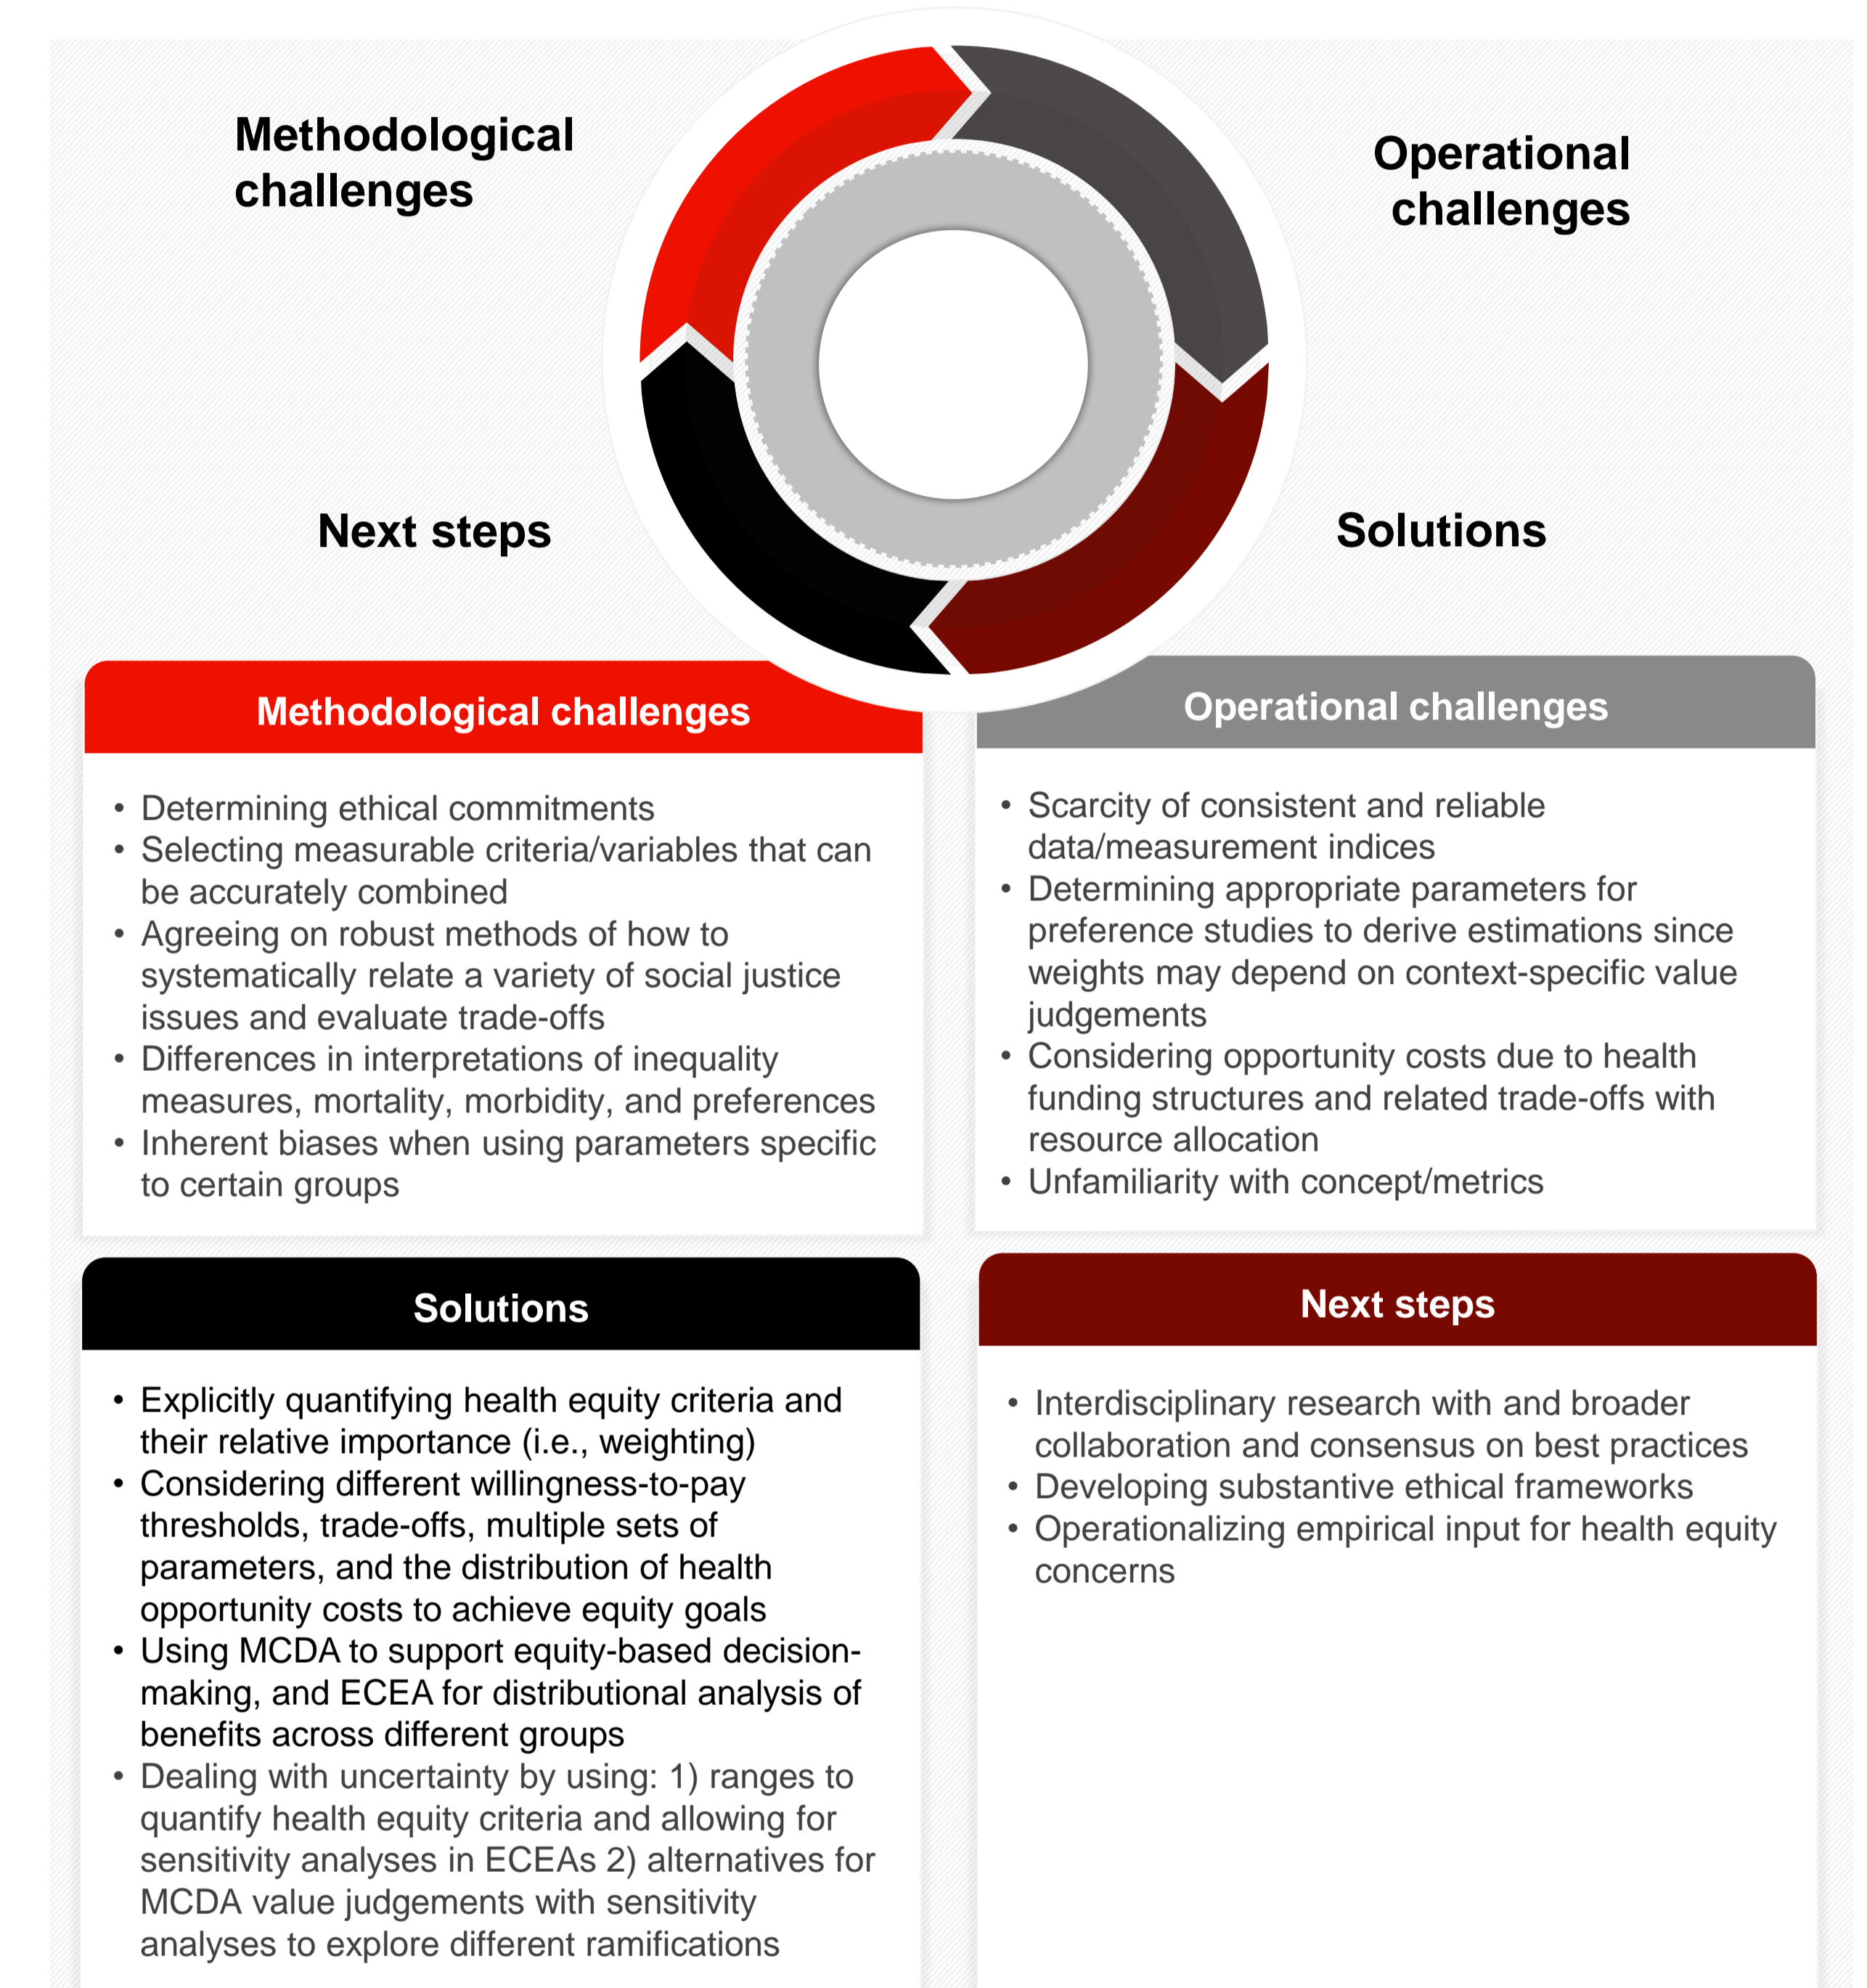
Methodological challenges

Operational challenges

Next steps

Solutions

Methodological challenges

- Determining ethical commitments
- Selecting measurable criteria/variables that can be accurately combined
- Agreeing on robust methods of how to systematically relate a variety of social justice issues and evaluate trade-offs
- Differences in interpretations of inequality measures, mortality, morbidity, and preferences
- Inherent biases when using parameters specific to certain groups

Operational challenges

- Scarcity of consistent and reliable data/measurement indices
- Determining appropriate parameters for preference studies to derive estimations since weights may depend on context-specific value judgements
- Considering opportunity costs due to health funding structures and related trade-offs with resource allocation
- Unfamiliarity with concept/metrics

Solutions

- Explicitly quantifying health equity criteria and their relative importance (i.e., weighting)
- Considering different willingness-to-pay thresholds, trade-offs, multiple sets of parameters, and the distribution of health opportunity costs to achieve equity goals
- Using MCDA to support equity-based decision-making, and ECEA for distributional analysis of benefits across different groups
- Dealing with uncertainty by using: 1) ranges to quantify health equity criteria and allowing for sensitivity analyses in ECEAs 2) alternatives for MCDA value judgements with sensitivity analyses to explore different ramifications

Next steps

- Interdisciplinary research with and broader collaboration and consensus on best practices
- Developing substantive ethical frameworks
- Operationalizing empirical input for health equity concerns